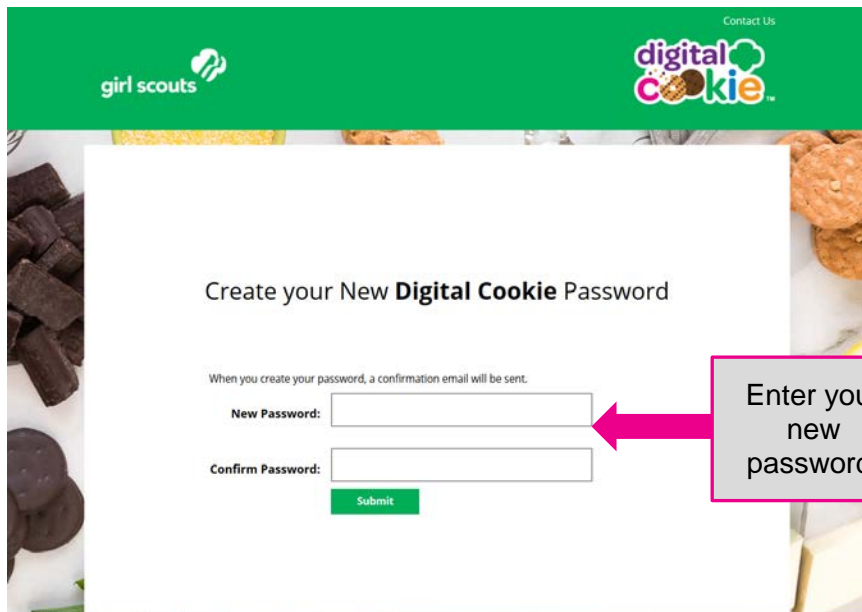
Contact Us

girl scouts

digital cookie

Create your New **Digital Cookie** Password

When you create your password, a confirmation email will be sent.

New Password:

Confirm Password:

Submit

Enter you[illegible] new passwor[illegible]